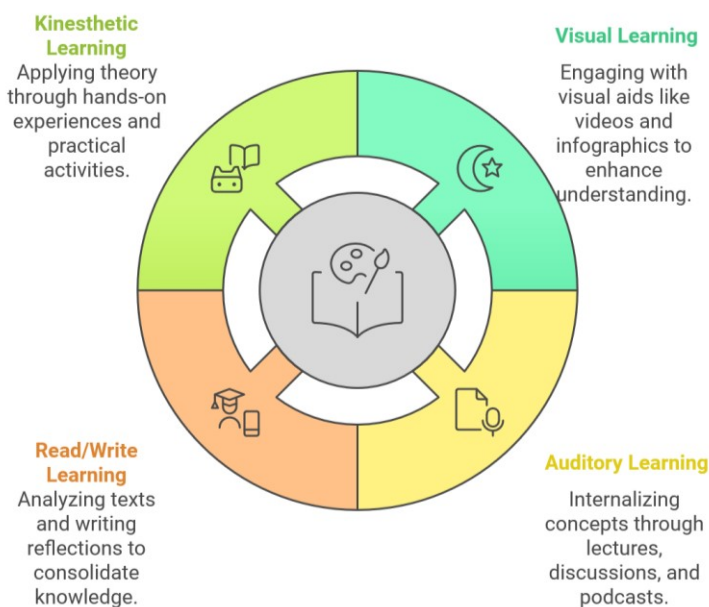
Kinesthetic Learning
Applying theory through hands-on experiences and practical activities.

Visual Learning
Engaging with visual aids like videos and infographics to enhance understanding.

Read/Write Learning
Analyzing texts and writing reflections to consolidate knowledge.

Auditory Learning
Internalizing concepts through lectures, discussions, and podcasts.